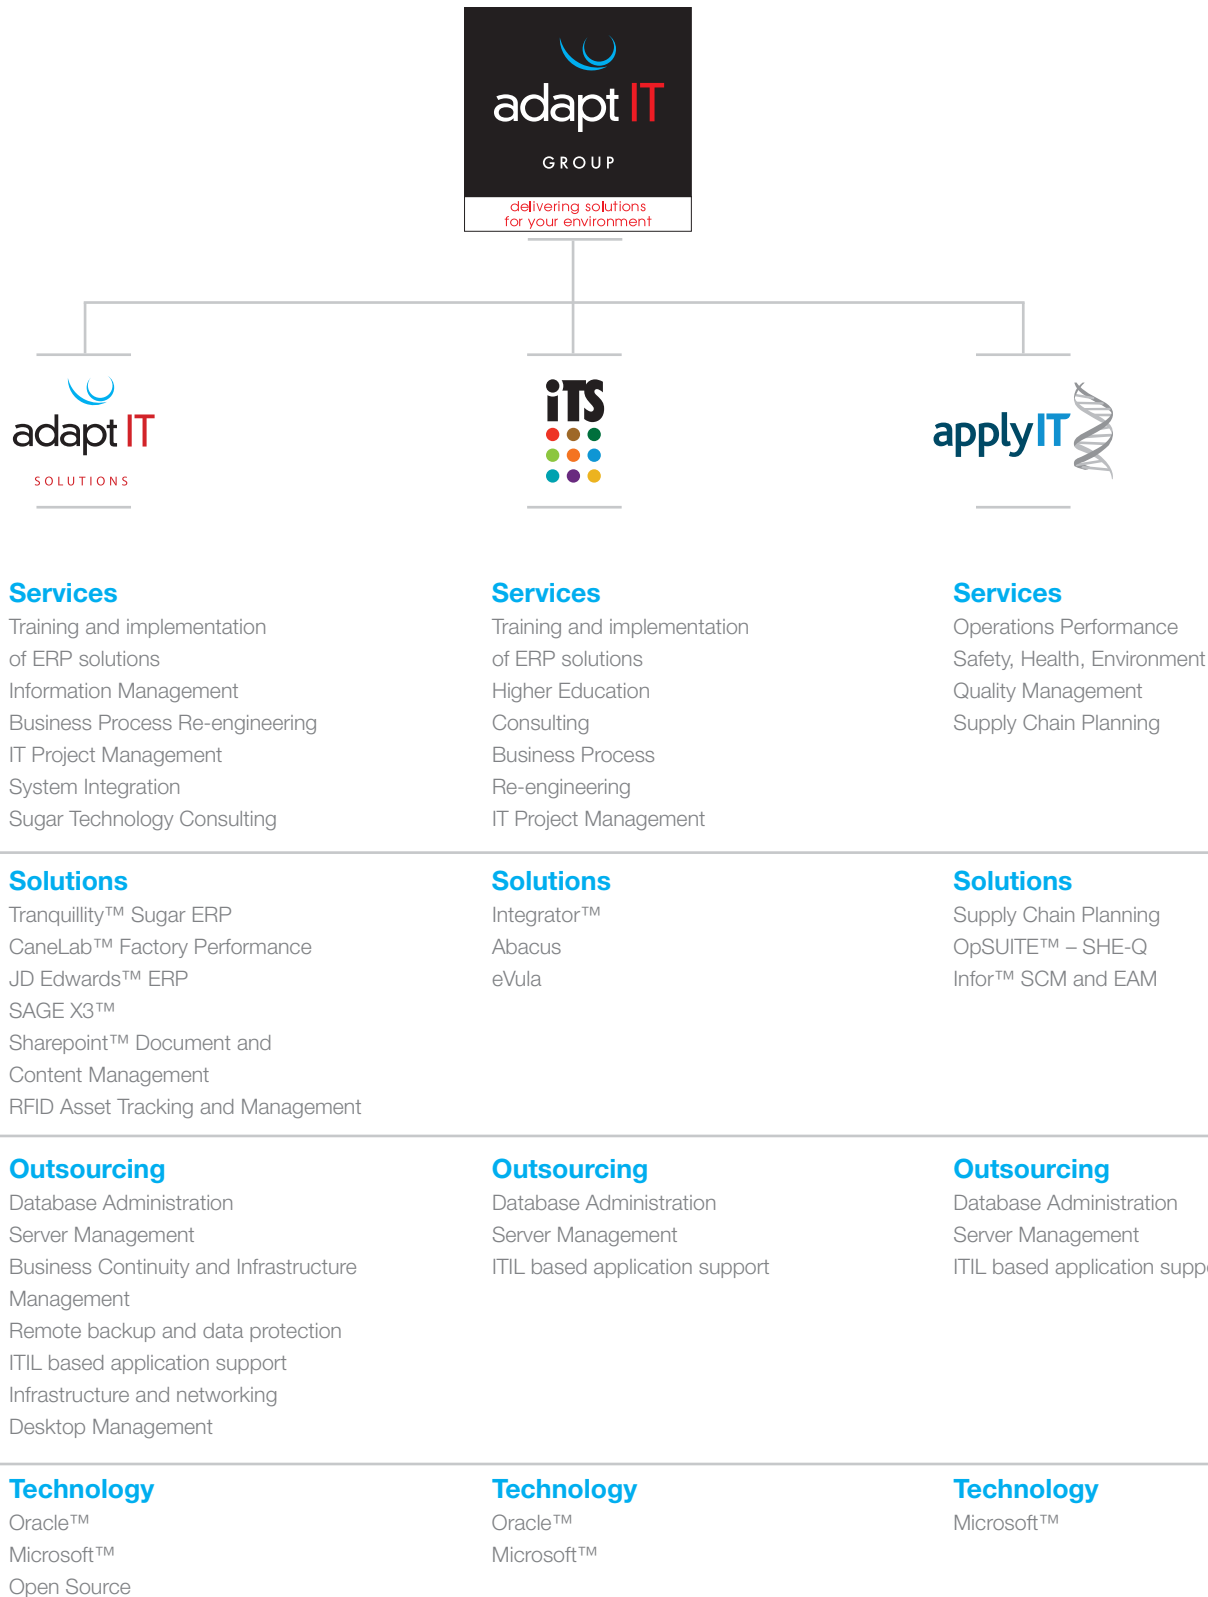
adapt IT
GROUP
delivering solutions for your environment

adapt IT
SOLUTIONS

iTS

applyIT

Services
Training and implementation of ERP solutions
Information Management
Business Process Re-engineering
IT Project Management
System Integration
Sugar Technology Consulting

Solutions
Tranquillity™ Sugar ERP
CaneLab™ Factory Performance
JD Edwards™ ERP
SAGE X3™
Sharepoint™ Document and Content Management
RFID Asset Tracking and Management

Outsourcing
Database Administration
Server Management
Business Continuity and Infrastructure Management
Remote backup and data protection
ITIL based application support
Infrastructure and networking
Desktop Management

Technology
Oracle™
Microsoft™
Open Source

Services
Training and implementation of ERP solutions
Higher Education
Consulting
Business Process Re-engineering
IT Project Management

Solutions
Integrator™
Abacus
eVula

Outsourcing
Database Administration
Server Management
ITIL based application support

Technology
Oracle™
Microsoft™

Services
Operations Performance
Safety, Health, Environment
Quality Management
Supply Chain Planning

Solutions
Supply Chain Planning
OpSUITE™ – SHE-Q
Infor™ SCM and EAM

Outsourcing
Database Administration
Server Management
ITIL based application supp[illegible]

Technology
Microsoft™